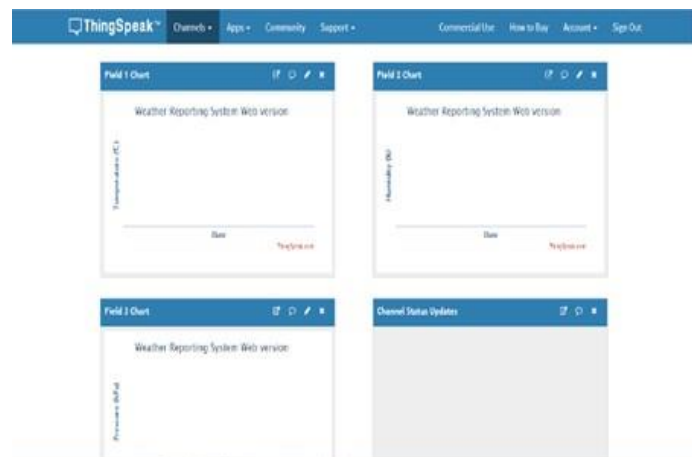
ThingSpeak™ Channels ▾ Apps ▾ Community Support ▾ Commercial Use How to Buy Account ▾ Sign Out

Field 1 Chart

Weather Reporting System Web version

Temperature (°C)

Date

ThingSpeak.com

Field 2 Chart

Weather Reporting System Web version

Humidity (%)

Date

ThingSpeak.com

Field 3 Chart

Weather Reporting System Web version

Pressure (hPa)

Channel Status Updates